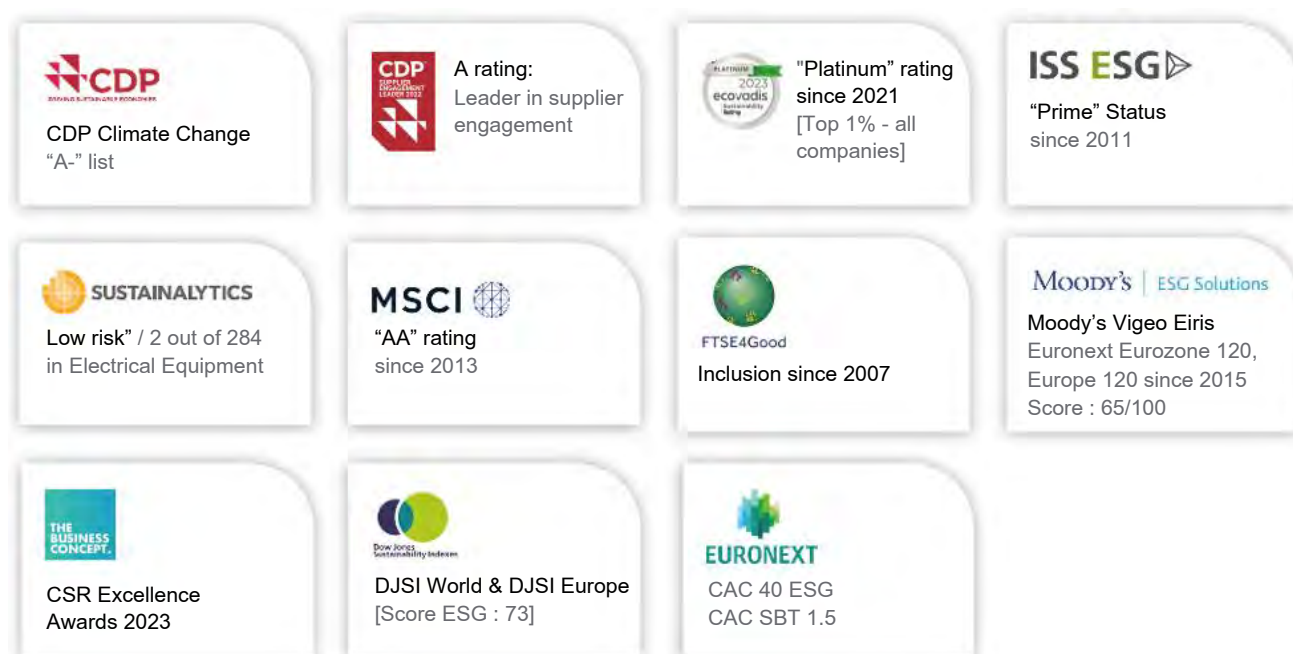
CDP
CDP Climate Change
"A-" list

CDP SUPPLIER ENGAGEMENT LEADER 2022
A rating:
Leader in supplier engagement

PLATINUM 2023 ecovadis Sustainability Rating
"Platinum" rating since 2021
[Top 1% - all companies]

ISS ESG
"Prime" Status
since 2011

SUSTAINALYTICS
Low risk" / 2 out of 284 in Electrical Equipment

MSCI
"AA" rating
since 2013

FTSE4Good
Inclusion since 2007

MOODY'S | ESG Solutions
Moody's Vigeo Eiris
Euronext Eurozone 120, Europe 120 since 2015
Score : 65/100

THE BUSINESS CONCEPT.
CSR Excellence Awards 2023

Dow Jones Sustainability Indexes
DJSI World & DJSI Europe
[Score ESG : 73]

EURONEXT
CAC 40 ESG
CAC SBT 1.5